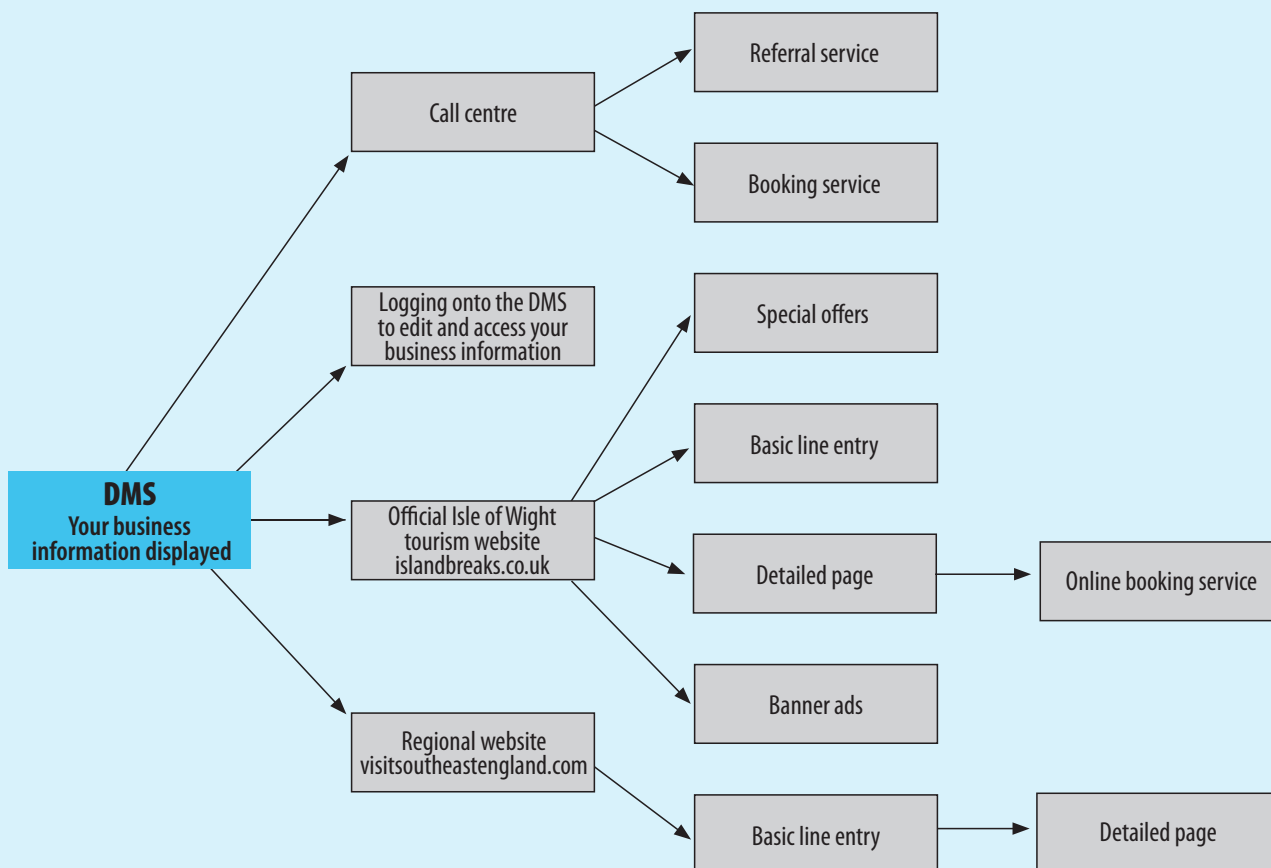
DMS
Your business information displayed

Call centre

Referral service

Booking service

Logging onto the DMS to edit and access your business information

Official Isle of Wight tourism website islandbreaks.co.uk

Special offers

Basic line entry

Detailed page

Online booking service

Banner ads

Regional website visitsoutheastengland.com

Basic line entry

Detailed page